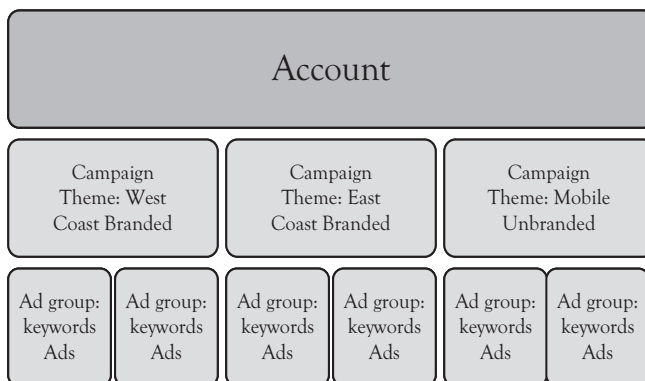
Account

Campaign
Theme: West
Coast Branded

Campaign
Theme: East
Coast Branded

Campaign
Theme: Mobile
Unbranded

Ad group:
keywords
Ads

Ad group:
keywords
Ads

Ad group:
keywords
Ads

Ad group:
keywords
Ads

Ad group:
keywords
Ads

Ad group:
keywords
Ads